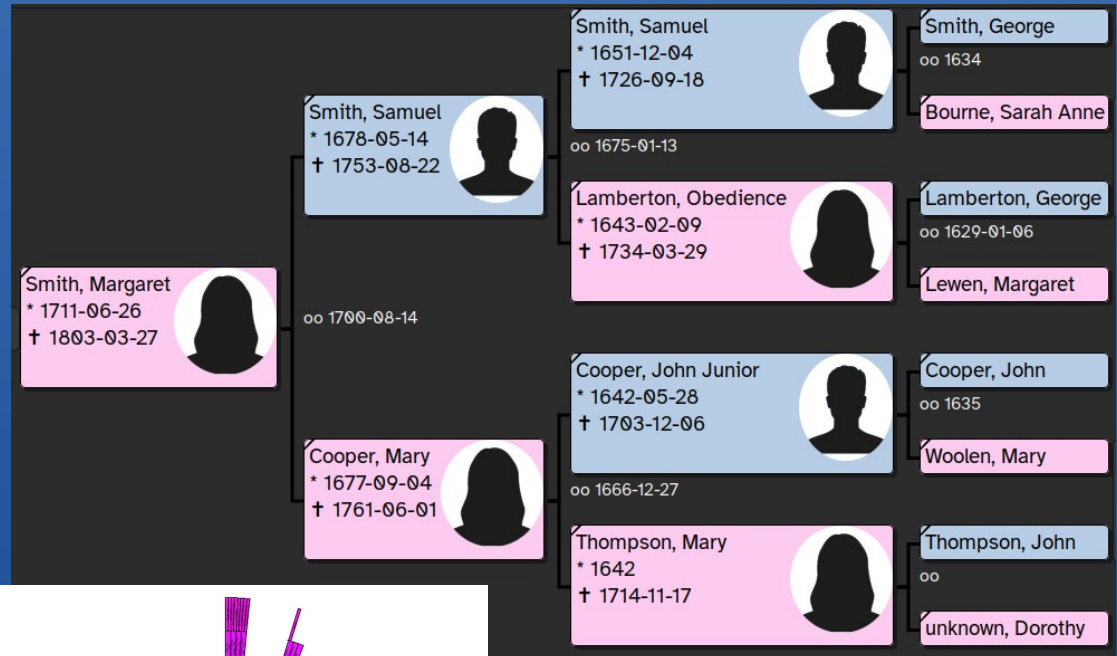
Smith, Samuel
* 1651-12-04
† 1726-09-18

Smith, George
oo 1634
Bourne, Sarah Anne

Smith, Samuel
* 1678-05-14
† 1753-08-22

oo 1675-01-13

Lamberton, Obedience
* 1643-02-09
† 1734-03-29

Lamberton, George
oo 1629-01-06
Lewen, Margaret

Smith, Margaret
* 1711-06-26
† 1803-03-27

oo 1700-08-14

Cooper, John Junior
* 1642-05-28
† 1703-12-06

Cooper, John
oo 1635
Woolen, Mary

Cooper, Mary
* 1677-09-04
† 1761-06-01

oo 1666-12-27

Thompson, Mary
* 1642
† 1714-11-17

Thompson, John
oo
unknown, Dorothy